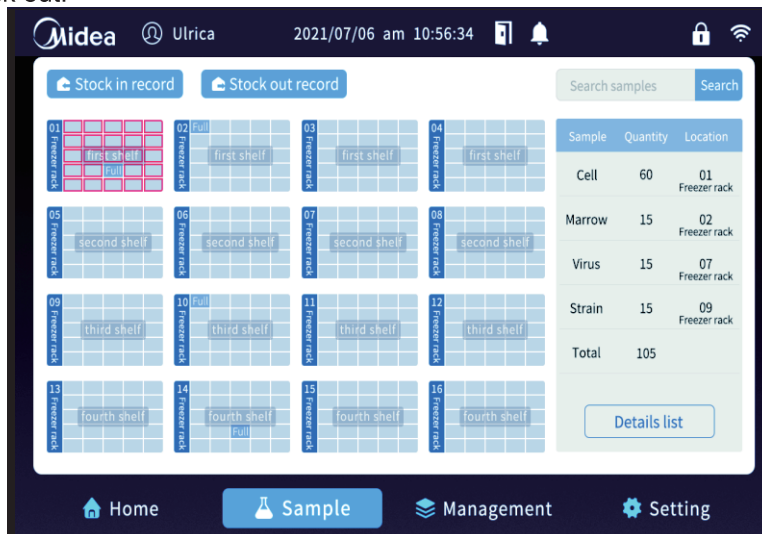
Midea Ulrica 2021/07/06 am 10:56:34

Stock in record Stock out record

Search samples Search

01 Freezer rack first shelf Full
02 Freezer rack Full first shelf
03 Freezer rack first shelf
04 Freezer rack first shelf
05 Freezer rack second shelf
06 Freezer rack second shelf
07 Freezer rack second shelf
08 Freezer rack second shelf
09 Freezer rack third shelf
10 Freezer rack Full third shelf
11 Freezer rack third shelf
12 Freezer rack third shelf
13 Freezer rack fourth shelf
14 Freezer rack fourth shelf Full
15 Freezer rack fourth shelf
16 Freezer rack fourth shelf

| Sample | Quantity | Location |
|---|---|---|
| Cell | 60 | 01 Freezer rack |
| Marrow | 15 | 02 Freezer rack |
| Virus | 15 | 07 Freezer rack |
| Strain | 15 | 09 Freezer rack |
| Total | 105 | |

Details list

Home Sample Management Setting